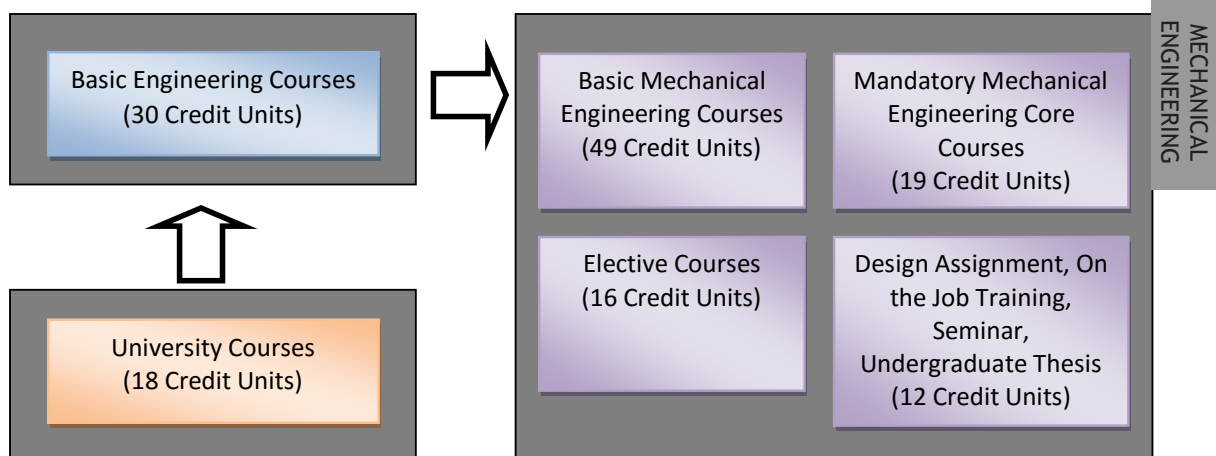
Basic Engineering Courses
(30 Credit Units)

University Courses
(18 Credit Units)

Basic Mechanical Engineering Courses
(49 Credit Units)

Mandatory Mechanical Engineering Core Courses
(19 Credit Units)

Elective Courses
(16 Credit Units)

Design Assignment, On the Job Training, Seminar, Undergraduate Thesis
(12 Credit Units)

MECHANICAL ENGINEERING